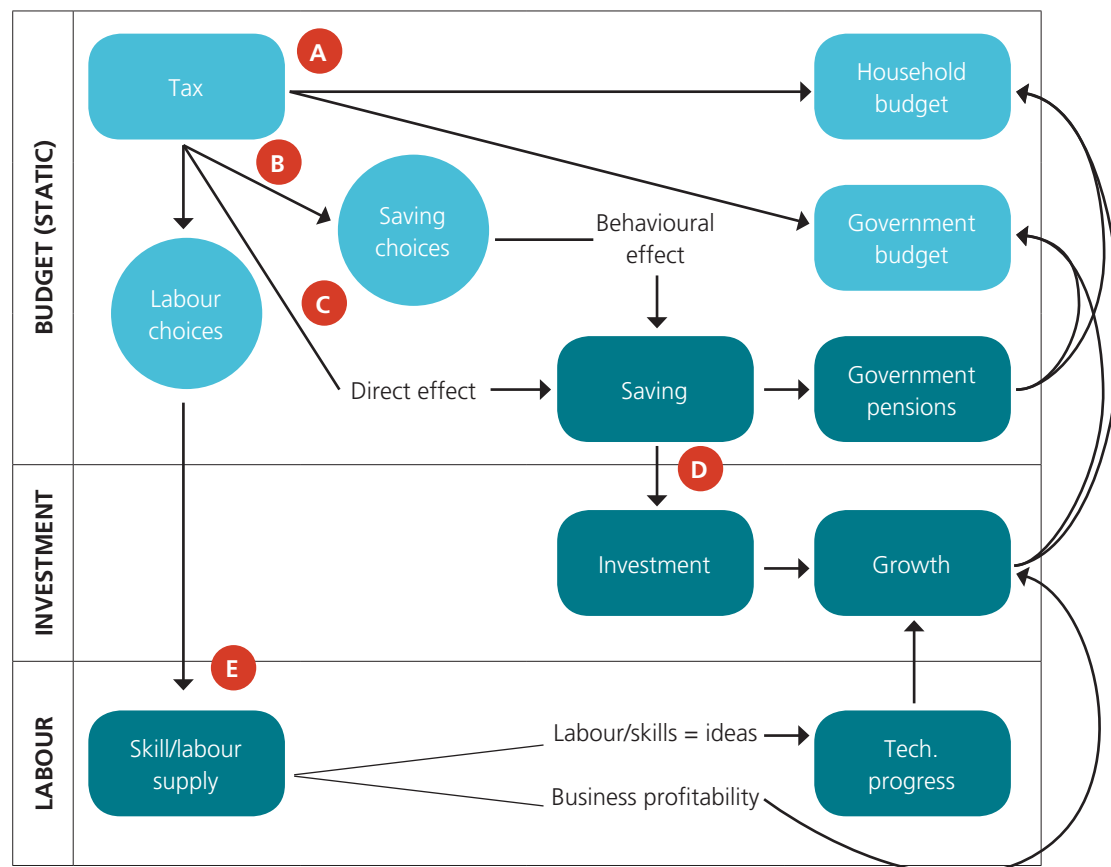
BUDGET (STATIC)

Tax

A

Household budget

B

Saving choices

Behavioural effect

Government budget

Labour choices

C

Direct effect

Saving

Government pensions

INVESTMENT

D

Investment

Growth

LABOUR

E

Skill/labour supply

Labour/skills = ideas

Business profitability

Tech. progress